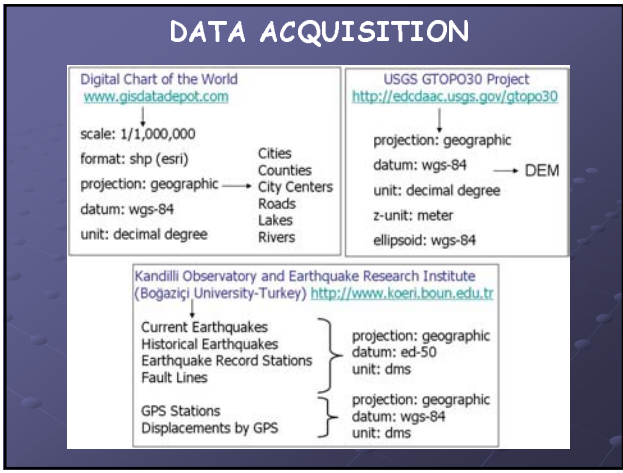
DATA ACQUISITION

Digital Chart of the World
www.gisdatadepot.com

scale: 1/1,000,000
format: shp (esri)
projection: geographic
datum: wgs-84
unit: decimal degree

Cities
Counties
City Centers
Roads
Lakes
Rivers

USGS GTOPO30 Project
http://edcdaac.usgs.gov/gtopo30

projection: geographic
datum: wgs-84
unit: decimal degree
z-unit: meter
ellipsoid: wgs-84

DEM

Kandilli Observatory and Earthquake Research Institute
(Boğaziçi University-Turkey) http://www.koeri.boun.edu.tr

Current Earthquakes
Historical Earthquakes
Earthquake Record Stations
Fault Lines

projection: geographic
datum: ed-50
unit: dms

GPS Stations
Displacements by GPS

projection: geographic
datum: wgs-84
unit: dms